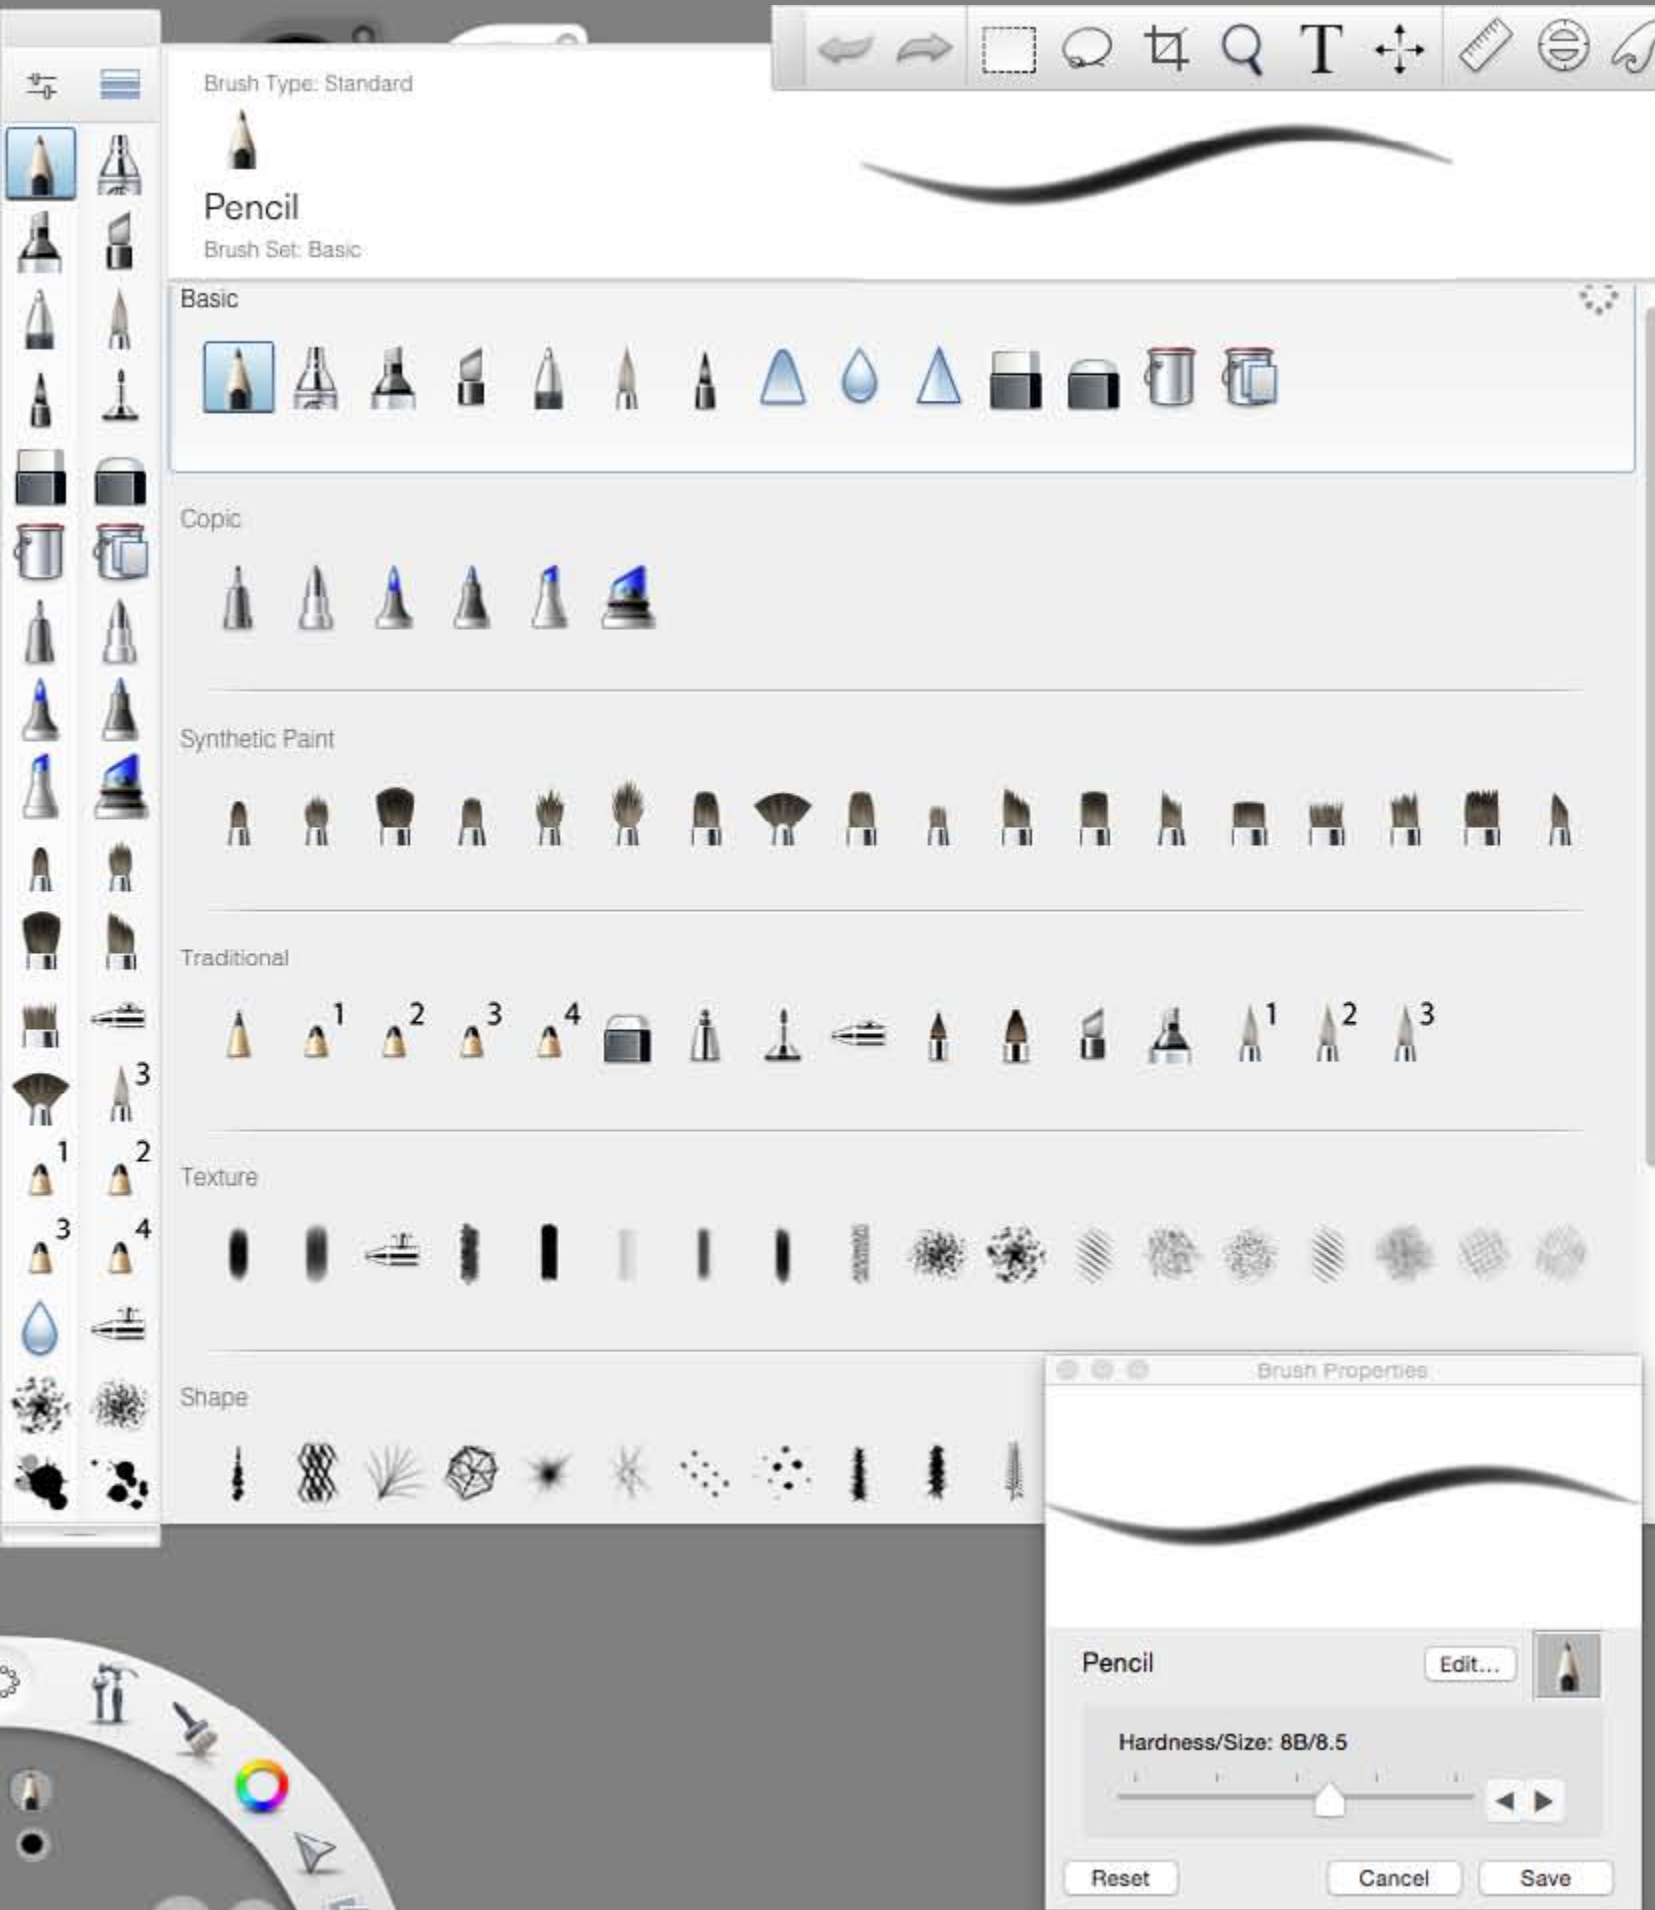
Brush Type: Standard

Pencil

Brush Set: Basic

Basic

Copic

Synthetic Paint

Traditional

1 2 3 4

1 2 3

Texture

Shape

3

1 2

3 4

Brush Properties

Pencil

Edit...

Hardness/Size: 8B/8.5

Reset

Cancel

Save